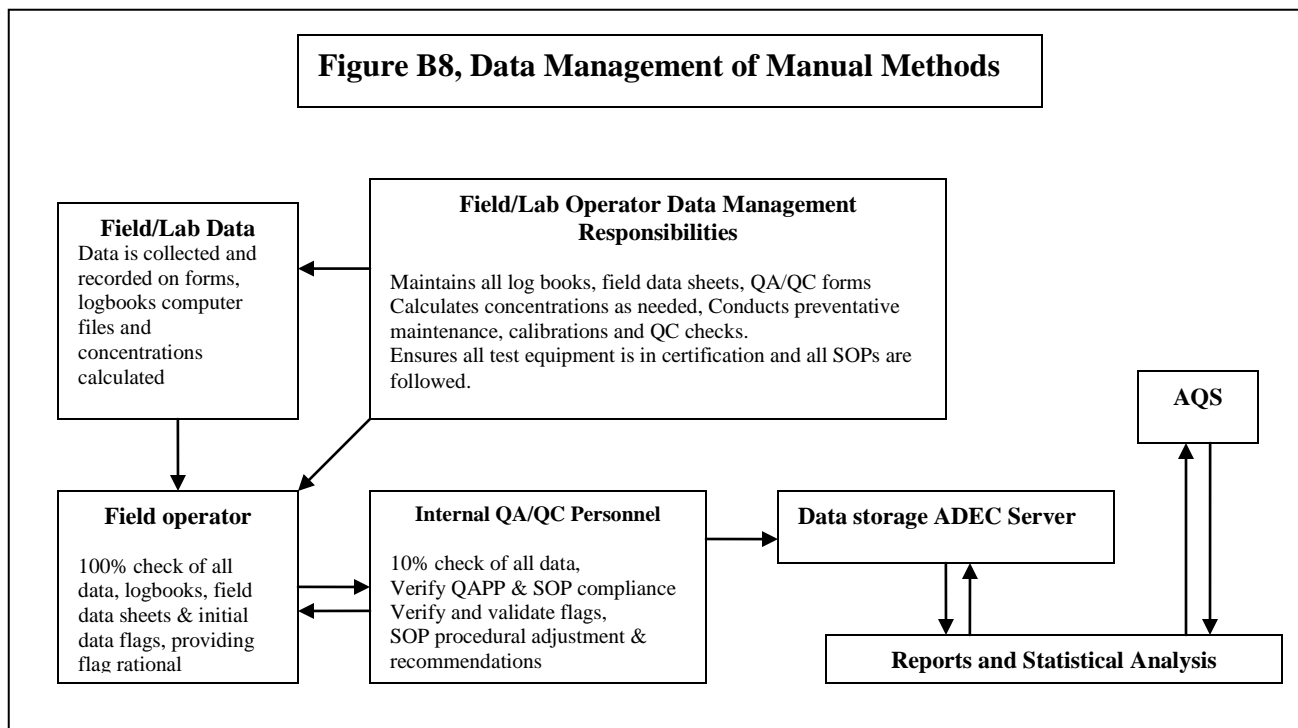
**Figure B8, Data Management of Manual Methods**

**Field/Lab Data**
Data is collected and recorded on forms, logbooks computer files and concentrations calculated

**Field/Lab Operator Data Management Responsibilities**

Maintains all log books, field data sheets, QA/QC forms
Calculates concentrations as needed, Conducts preventative maintenance, calibrations and QC checks.
Ensures all test equipment is in certification and all SOPs are followed.

**AQS**

**Field operator**

100% check of all data, logbooks, field data sheets & initial data flags, providing flag rational

**Internal QA/QC Personnel**

10% check of all data,
Verify QAPP & SOP compliance
Verify and validate flags,
SOP procedural adjustment & recommendations

**Data storage ADEC Server**

**Reports and Statistical Analysis**